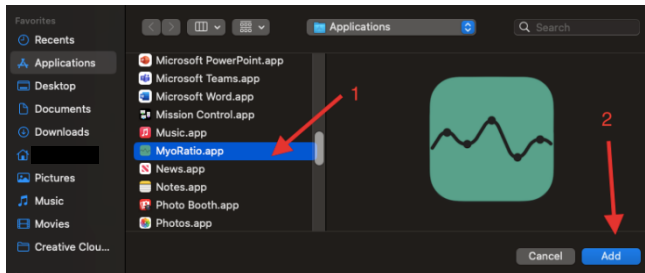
Favorites
Recents
Applications
Desktop
Documents
Downloads
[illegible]
Pictures
Music
Movies
Creative Clou...

Applications
Search

Microsoft PowerPoint.app
Microsoft Teams.app
Microsoft Word.app
Mission Control.app
Music.app
MyoRatio.app
News.app
Notes.app
Photo Booth.app
Photos.app

1
2

Cancel
Add